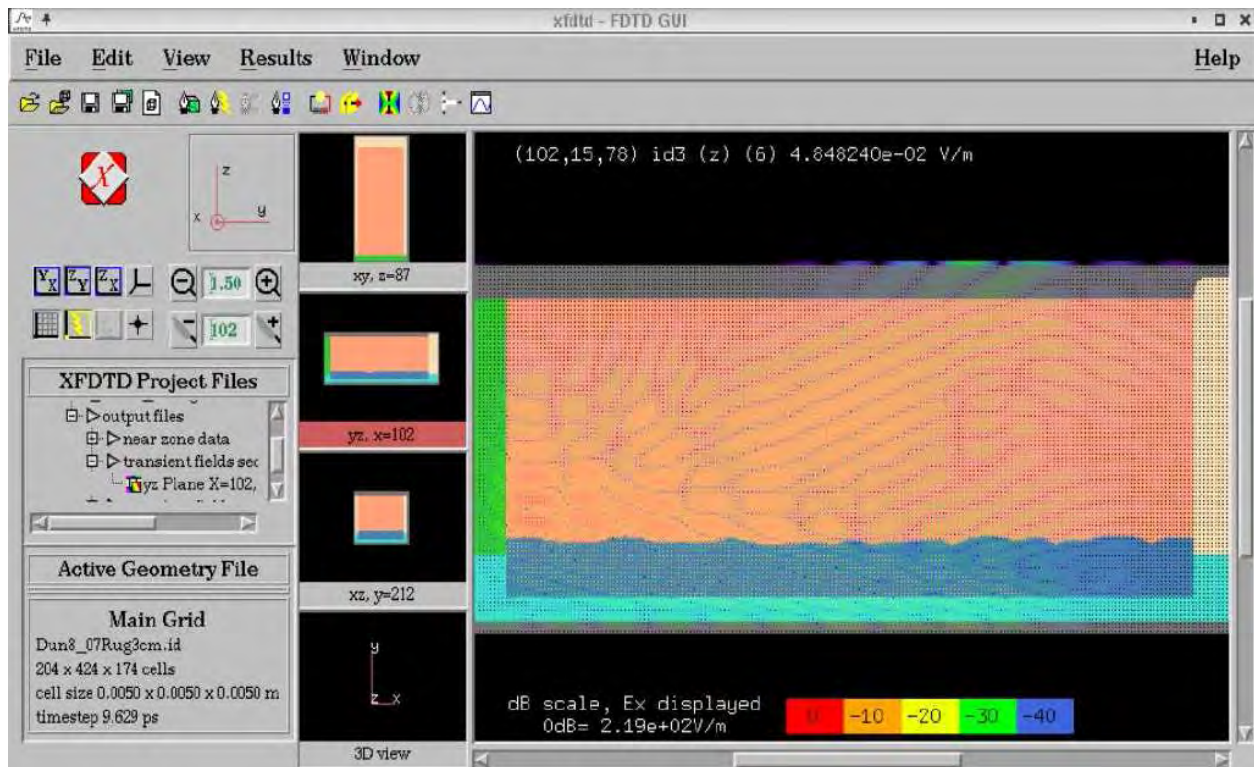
xfdtd - FDTD GUI

File Edit View Results Window Help

z
x y

1.50

102

XFDTD Project Files

output files
near zone data
transient fields sec
yz Plane X=102,

Active Geometry File

Main Grid
Dun8_07Rug3cm.id
204 x 424 x 174 cells
cell size 0.0050 x 0.0050 x 0.0050 m
timestep 9.629 ps

xy, z=87

yz, x=102

xz, y=212

y
z x

3D view

(102,15,78) id3 (z) (6) 4.848240e-02 V/m

dB scale, Ex displayed
0dB= 2.19e+02V/m

| 0 | -10 | -20 | -30 | -40 |
|---|---|---|---|---|